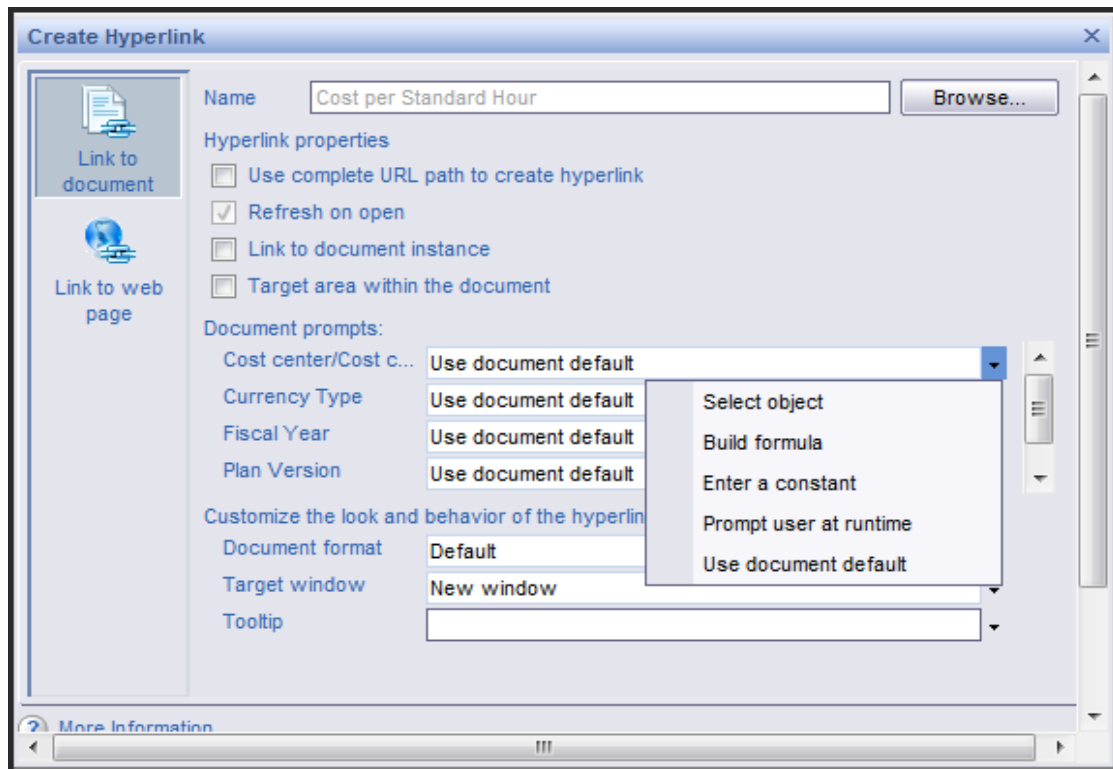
Create Hyperlink

Link to document

Link to web page

Name Cost per Standard Hour Browse...

Hyperlink properties

Use complete URL path to create hyperlink

Refresh on open

Link to document instance

Target area within the document

Document prompts:

Cost center/Cost c... Use document default

Currency Type Use document default

Fiscal Year Use document default

Plan Version Use document default

Select object

Build formula

Enter a constant

Prompt user at runtime

Use document default

Customize the look and behavior of the hyperlin

Document format Default

Target window New window

Tooltip

More Information